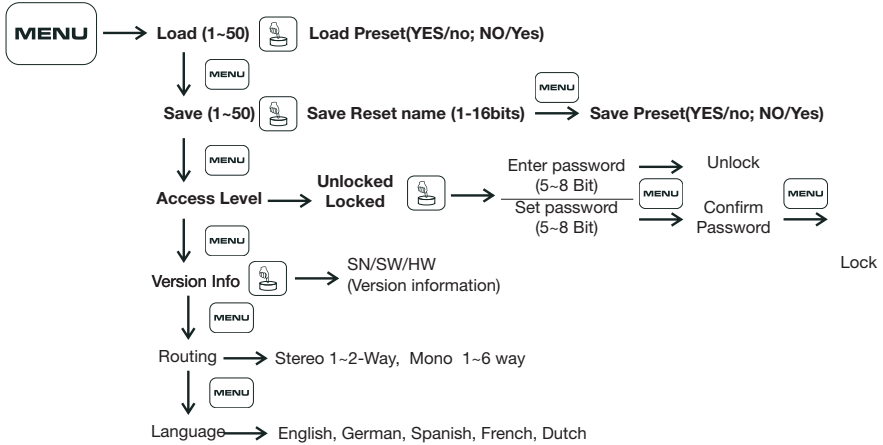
MENU
Load (1~50) Load Preset(YES/no; NO/Yes)
MENU
Save (1~50) Save Reset name (1-16bits) MENU Save Preset(YES/no; NO/Yes)
MENU
Access Level Unlocked Locked
Enter password (5~8 Bit) Unlock
MENU
Set password (5~8 Bit) Confirm Password MENU Lock
MENU
Version Info SN/SW/HW (Version information)
MENU
Routing Stereo 1~2-Way, Mono 1~6 way
MENU
Language English, German, Spanish, French, Dutch